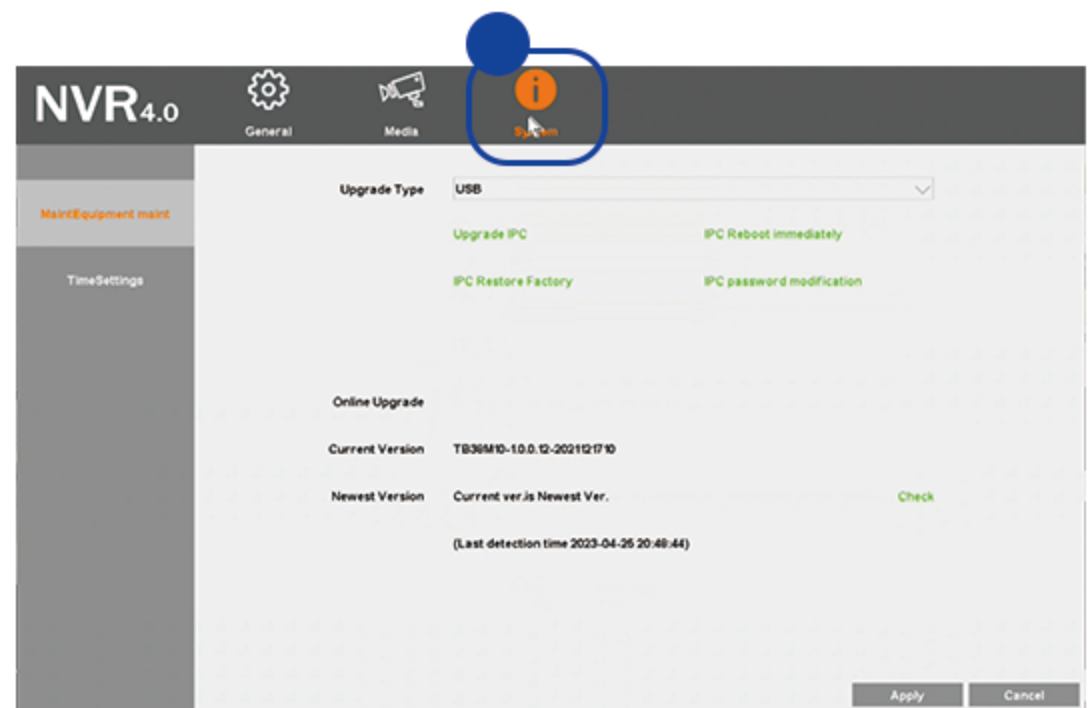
NVR4.0

General

Media

System

MaintEquipment maint

TimeSettings

Upgrade Type USB

Upgrade IPC

IPC Reboot immediately

IPC Restore Factory

IPC password modification

Online Upgrade

Current Version TB36M10-1.0.0.12-2021121710

Newest Version Current ver.is Newest Ver.

Check

(Last detection time 2023-04-25 20:48:44)

Apply

Cancel